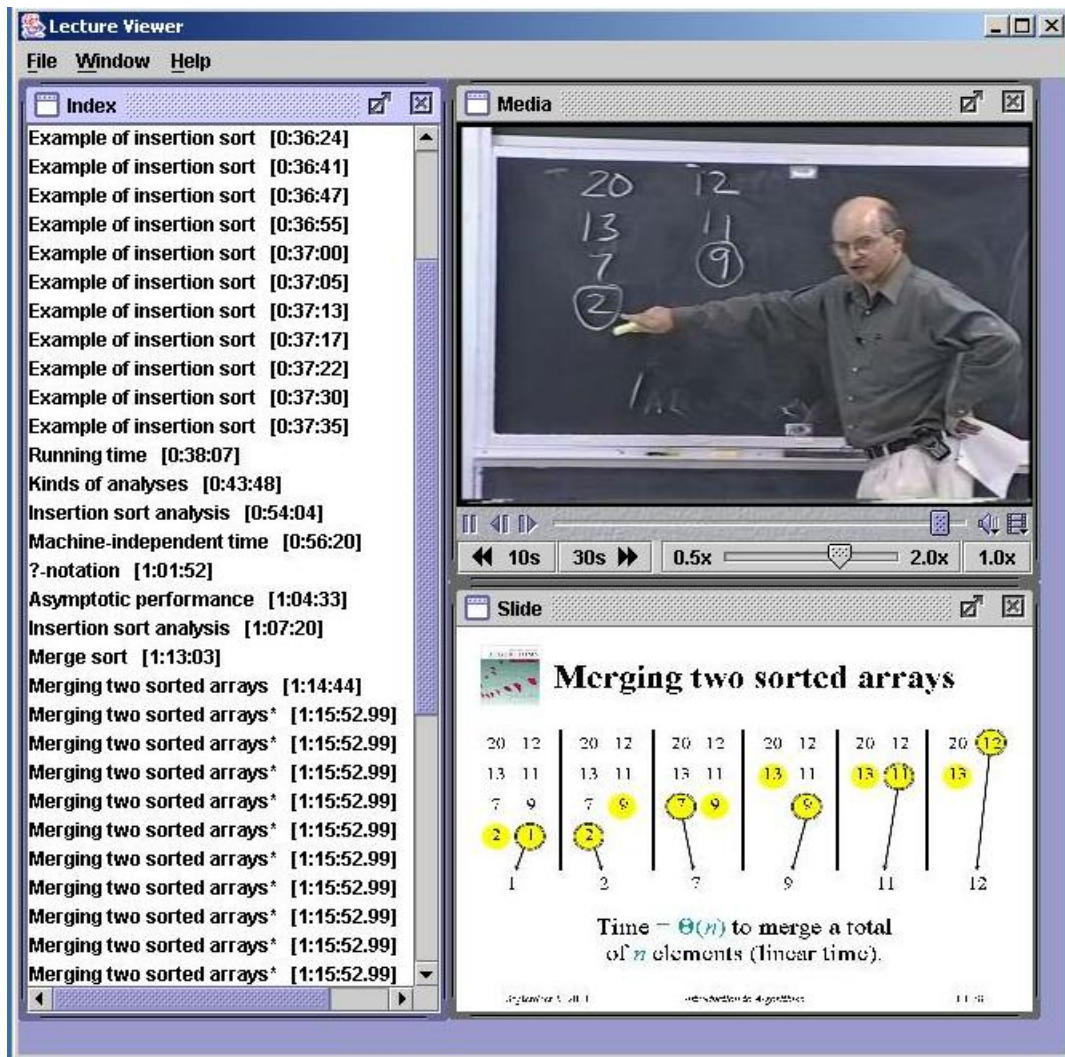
Lecture Viewer

File Window Help

Index

Example of insertion sort [0:36:24]
Example of insertion sort [0:36:41]
Example of insertion sort [0:36:47]
Example of insertion sort [0:36:55]
Example of insertion sort [0:37:00]
Example of insertion sort [0:37:05]
Example of insertion sort [0:37:13]
Example of insertion sort [0:37:17]
Example of insertion sort [0:37:22]
Example of insertion sort [0:37:30]
Example of insertion sort [0:37:35]
Running time [0:38:07]
Kinds of analyses [0:43:48]
Insertion sort analysis [0:54:04]
Machine-independent time [0:56:20]
?-notation [1:01:52]
Asymptotic performance [1:04:33]
Insertion sort analysis [1:07:20]
Merge sort [1:13:03]
Merging two sorted arrays [1:14:44]
Merging two sorted arrays* [1:15:52.99]
Merging two sorted arrays* [1:15:52.99]
Merging two sorted arrays* [1:15:52.99]
Merging two sorted arrays* [1:15:52.99]
Merging two sorted arrays* [1:15:52.99]
Merging two sorted arrays* [1:15:52.99]
Merging two sorted arrays* [1:15:52.99]
Merging two sorted arrays* [1:15:52.99]
Merging two sorted arrays* [1:15:52.99]
Merging two sorted arrays* [1:15:52.99]
Merging two sorted arrays* [1:15:52.99]

Media

20 12
13 11
7 9
2

◀◀ 10s 30s ▶▶ 0.5x 2.0x 1.0x

Slide

Merging two sorted arrays

| 20 12 | 20 12 | 20 12 | 20 12 | 20 12 | 20 12 |
|---|---|---|---|---|---|
| 13 11 | 13 11 | 13 11 | 13 11 | 13 11 | 13 |
| 7 9 | 7 9 | 7 9 | 9 | | |
| 2 1 | 2 | | | | |
| 1 | 2 | 7 | 9 | 11 | 12 |

Time = $\Theta(n)$ to merge a total of $n$ elements (linear time).

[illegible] Introduction to Algorithms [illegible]